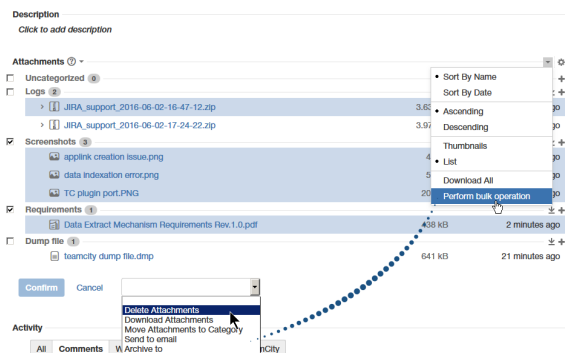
Description

Click to add description

Attachments ⓘ

Uncategorized 0

Logs 2

JIRA_support_2016-06-02-16-47-12.zip 3.63

JIRA_support_2016-06-02-17-24-22.zip 3.97

Screenshots 3

applink creation issue.png 4

data indexation error.png 5

TC plugin port.PNG 20

Requirements 1

Data Extract Mechanism Requirements Rev.1.0.pdf 438 kB 2 minutes ago

Dump file 1

teamcity dump file.dmp 641 kB 21 minutes ago

ago

ago

ago

ago

ago

Sort By Name

Sort By Date

Ascending

Descending

Thumbnails

List

Download All

Perform bulk operation

Confirm Cancel

Delete Attachments

Download Attachments

Move Attachments to Category

Send to email

Archive to

Activity

All Comments W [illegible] mCity